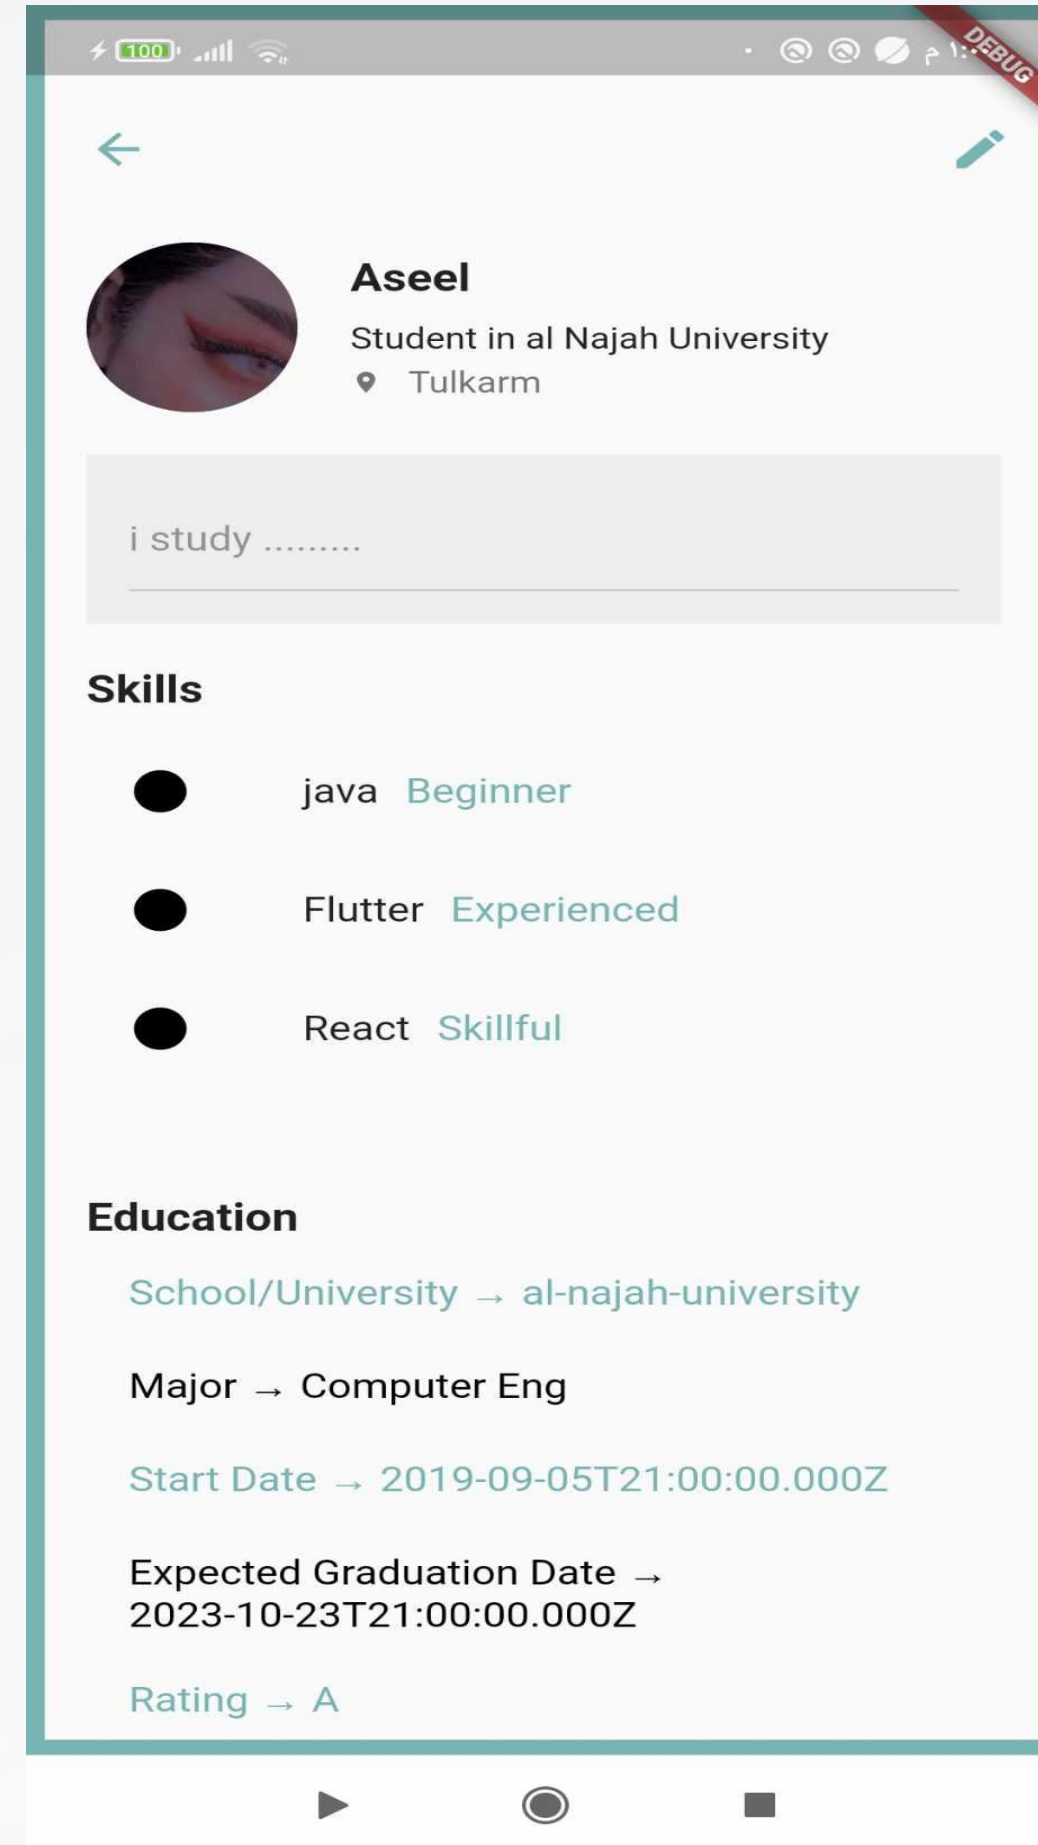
100 ١:.. م DEBUG

Aseel
Student in al Najah University
Tulkarm

i study .........

Skills

java Beginner

Flutter Experienced

React Skillful

Education

School/University → al-najah-university

Major → Computer Eng

Start Date → 2019-09-05T21:00:00.000Z

Expected Graduation Date → 2023-10-23T21:00:00.000Z

Rating → A